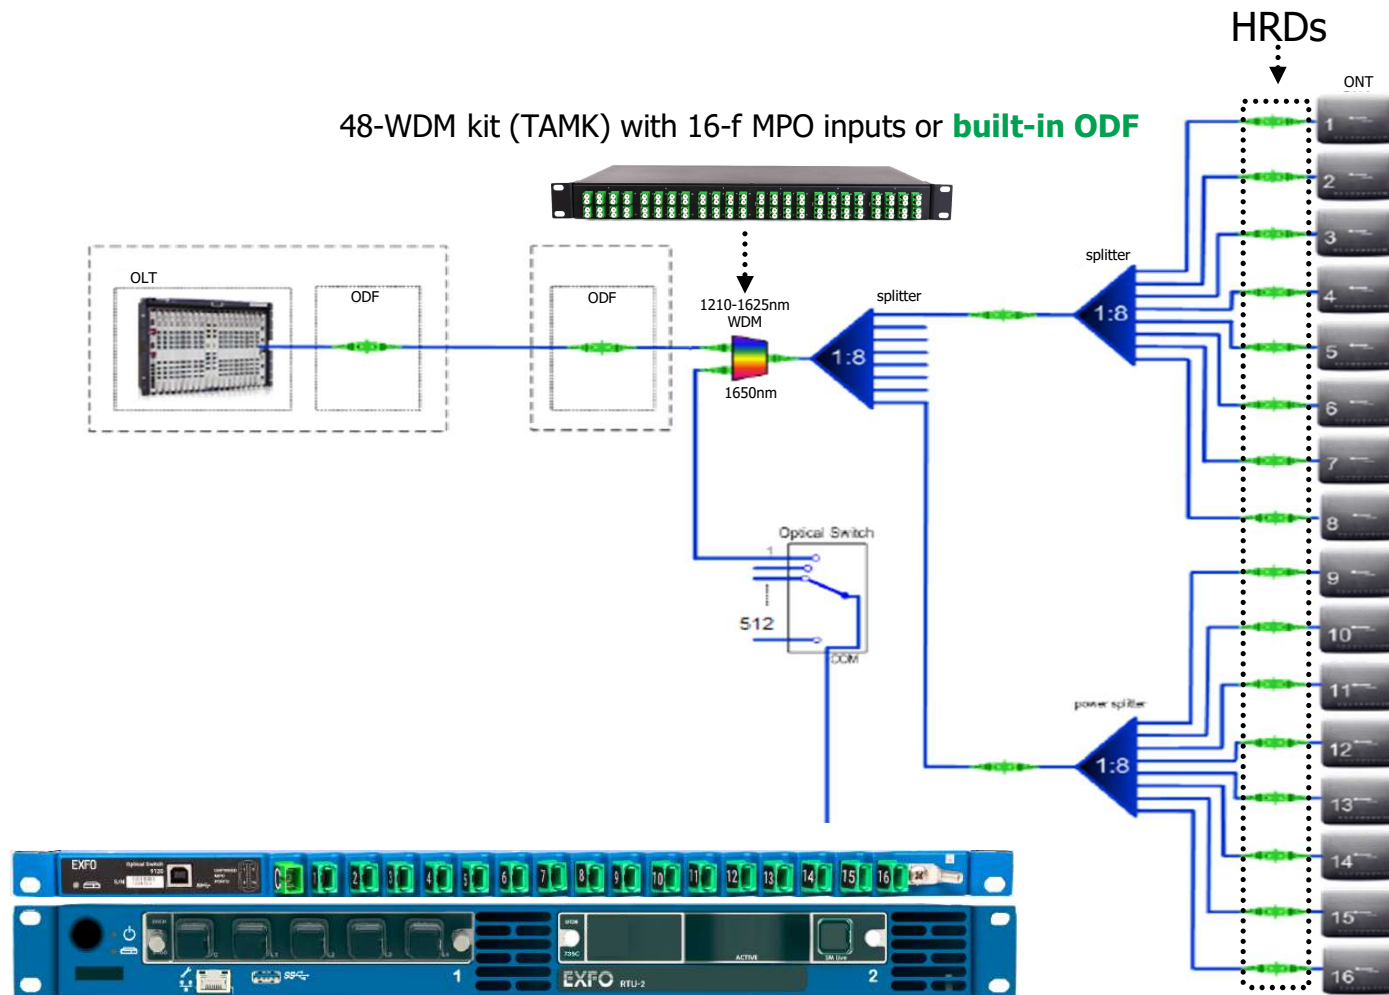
HRDs

ONT

48-WDM kit (TAMK) with 16-f MPO inputs or **built-in ODF**

OLT

ODF

ODF

1210-1625nm
WDM

1650nm

splitter

1:8

splitter

1:8

Optical Switch

1

512

COM

power splitter

1:8

1
2
3
4
5
6
7
8
9
10
11
12
13
14
15
16

EXFO

1 2 3 4 5 6 7 8 9 10 11 12 13 14 15 16

EXFO RTU-2

1

2

ACTIVE